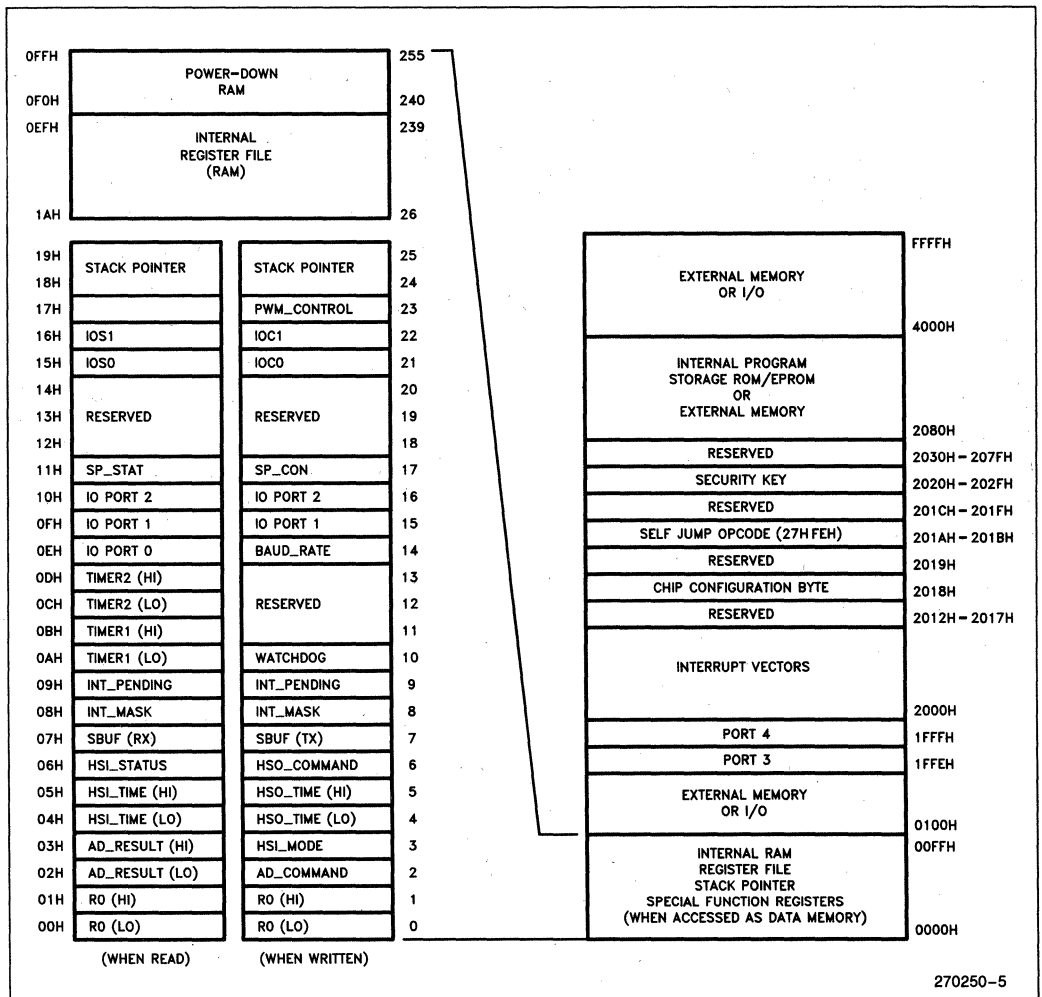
0FFH
POWER-DOWN RAM
255
0F0H
240
0EFH
INTERNAL REGISTER FILE (RAM)
239
1AH
26

| | (WHEN READ) | (WHEN WRITTEN) | |
|---|---|---|---|
| 19H | STACK POINTER | STACK POINTER | 25 |
| 18H | | | 24 |
| 17H | | PWM_CONTROL | 23 |
| 16H | IOS1 | IOC1 | 22 |
| 15H | IOS0 | IOC0 | 21 |
| 14H | | | 20 |
| 13H | RESERVED | RESERVED | 19 |
| 12H | | | 18 |
| 11H | SP_STAT | SP_CON | 17 |
| 10H | IO PORT 2 | IO PORT 2 | 16 |
| 0FH | IO PORT 1 | IO PORT 1 | 15 |
| 0EH | IO PORT 0 | BAUD_RATE | 14 |
| 0DH | TIMER2 (HI) | | 13 |
| 0CH | TIMER2 (LO) | RESERVED | 12 |
| 0BH | TIMER1 (HI) | | 11 |
| 0AH | TIMER1 (LO) | WATCHDOG | 10 |
| 09H | INT_PENDING | INT_PENDING | 9 |
| 08H | INT_MASK | INT_MASK | 8 |
| 07H | SBUF (RX) | SBUF (TX) | 7 |
| 06H | HSI_STATUS | HSO_COMMAND | 6 |
| 05H | HSI_TIME (HI) | HSO_TIME (HI) | 5 |
| 04H | HSI_TIME (LO) | HSO_TIME (LO) | 4 |
| 03H | AD_RESULT (HI) | HSI_MODE | 3 |
| 02H | AD_RESULT (LO) | AD_COMMAND | 2 |
| 01H | R0 (HI) | R0 (HI) | 1 |
| 00H | R0 (LO) | R0 (LO) | 0 |

| | |
|---|---|
| EXTERNAL MEMORY OR I/O | FFFFH |
| INTERNAL PROGRAM STORAGE ROM/EPROM OR EXTERNAL MEMORY | 4000H |
| RESERVED | 2080H |
| SECURITY KEY | 2030H – 207FH |
| RESERVED | 2020H – 202FH |
| SELF JUMP OPCODE (27H FEH) | 201CH – 201FH |
| RESERVED | 201AH – 201BH |
| CHIP CONFIGURATION BYTE | 2019H |
| RESERVED | 2018H |
| INTERRUPT VECTORS | 2012H – 2017H |
| PORT 4 | 2000H |
| PORT 3 | 1FFFH |
| EXTERNAL MEMORY OR I/O | 1FFEH |
| INTERNAL RAM REGISTER FILE STACK POINTER SPECIAL FUNCTION REGISTERS (WHEN ACCESSED AS DATA MEMORY) | 0100H 00FFH 0000H |

270250–5